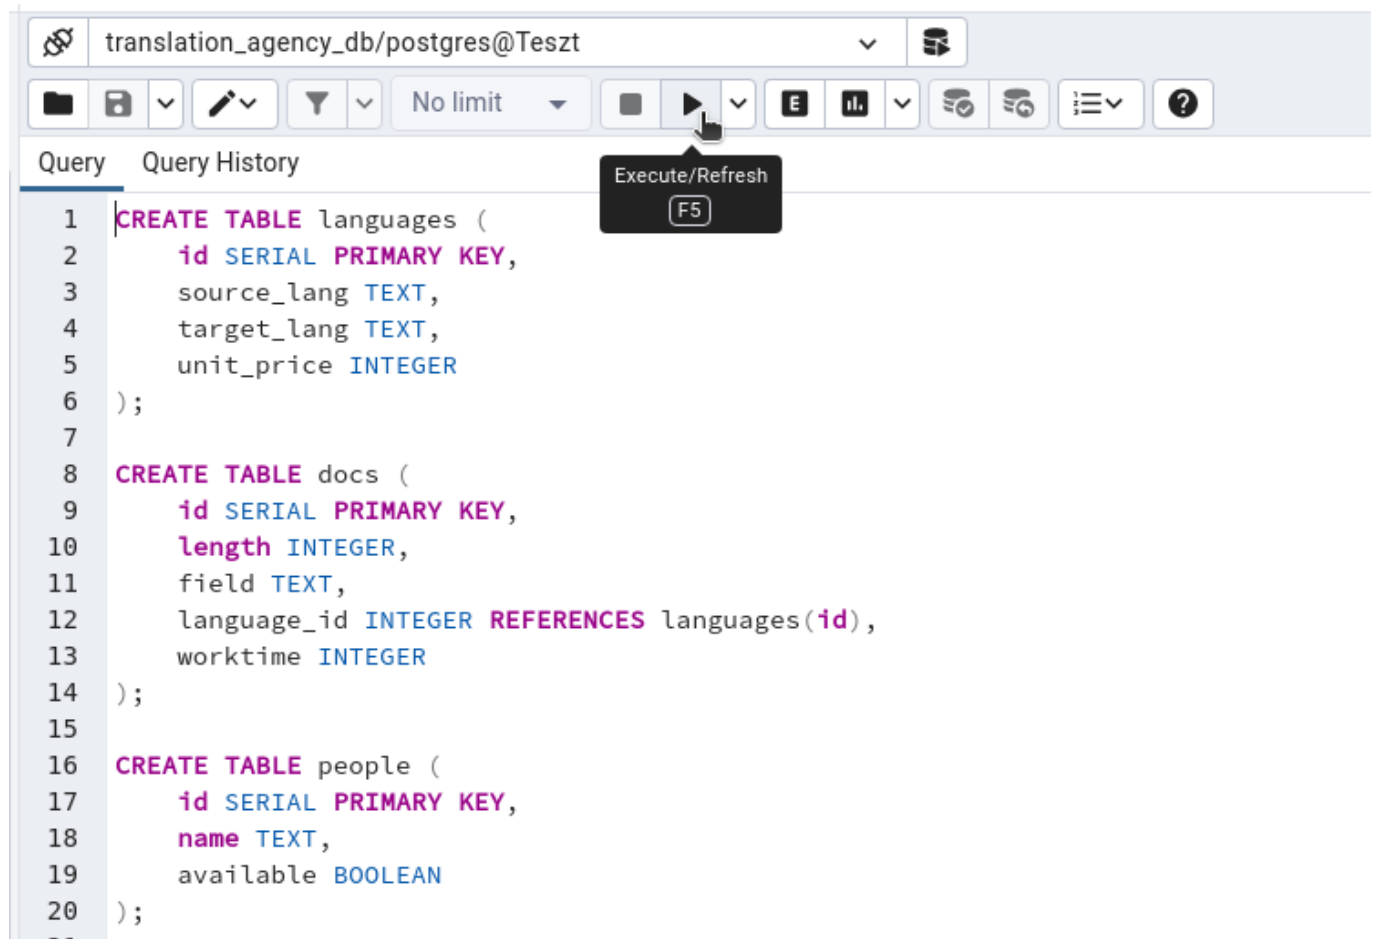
translation_agency_db/postgres@Teszt

No limit

Query Query History

Execute/Refresh
F5

1 CREATE TABLE languages (
2     id SERIAL PRIMARY KEY,
3     source_lang TEXT,
4     target_lang TEXT,
5     unit_price INTEGER
6 );
7
8 CREATE TABLE docs (
9     id SERIAL PRIMARY KEY,
10     length INTEGER,
11     field TEXT,
12     language_id INTEGER REFERENCES languages(id),
13     worktime INTEGER
14 );
15
16 CREATE TABLE people (
17     id SERIAL PRIMARY KEY,
18     name TEXT,
19     available BOOLEAN
20 );